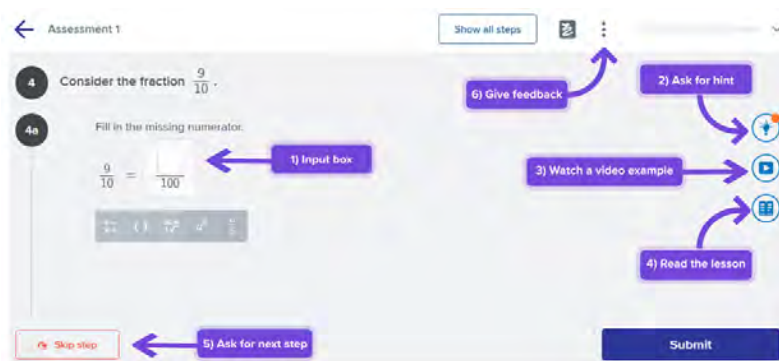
Assessment 1

Show all steps

4 Consider the fraction $\frac{9}{10}$.

4a Fill in the missing numerator.

$\frac{9}{10} = \frac{\square}{100}$

1) Input box

6) Give feedback

2) Ask for hint

3) Watch a video example

4) Read the lesson

Skip step

5) Ask for next step

Submit